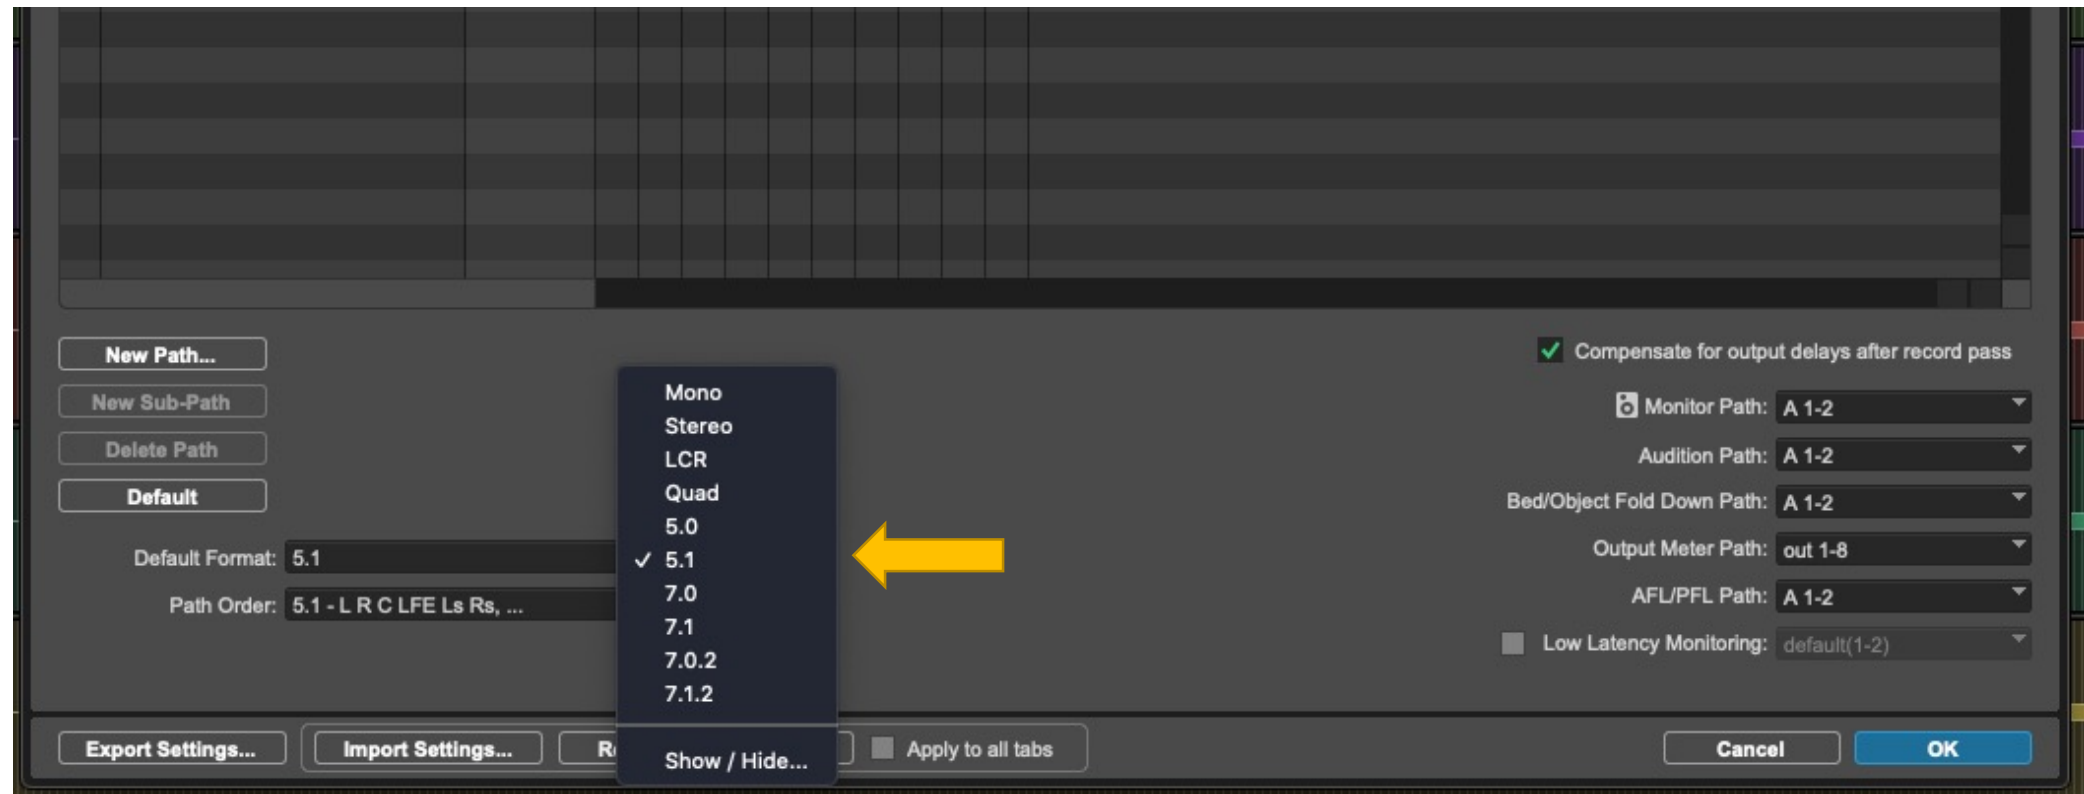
New Path...

New Sub-Path

Delete Path

Default

Default Format: 5.1

Path Order: 5.1 - L R C LFE Ls Rs, ...

Mono
Stereo
LCR
Quad
5.0
✓ 5.1
7.0
7.1
7.0.2
7.1.2

Show / Hide...

✓ Compensate for output delays after record pass

Monitor Path: A 1-2

Audition Path: A 1-2

Bed/Object Fold Down Path: A 1-2

Output Meter Path: out 1-8

AFL/PFL Path: A 1-2

Low Latency Monitoring: default(1-2)

Export Settings...

Import Settings...

R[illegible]

Apply to all tabs

Cancel

OK